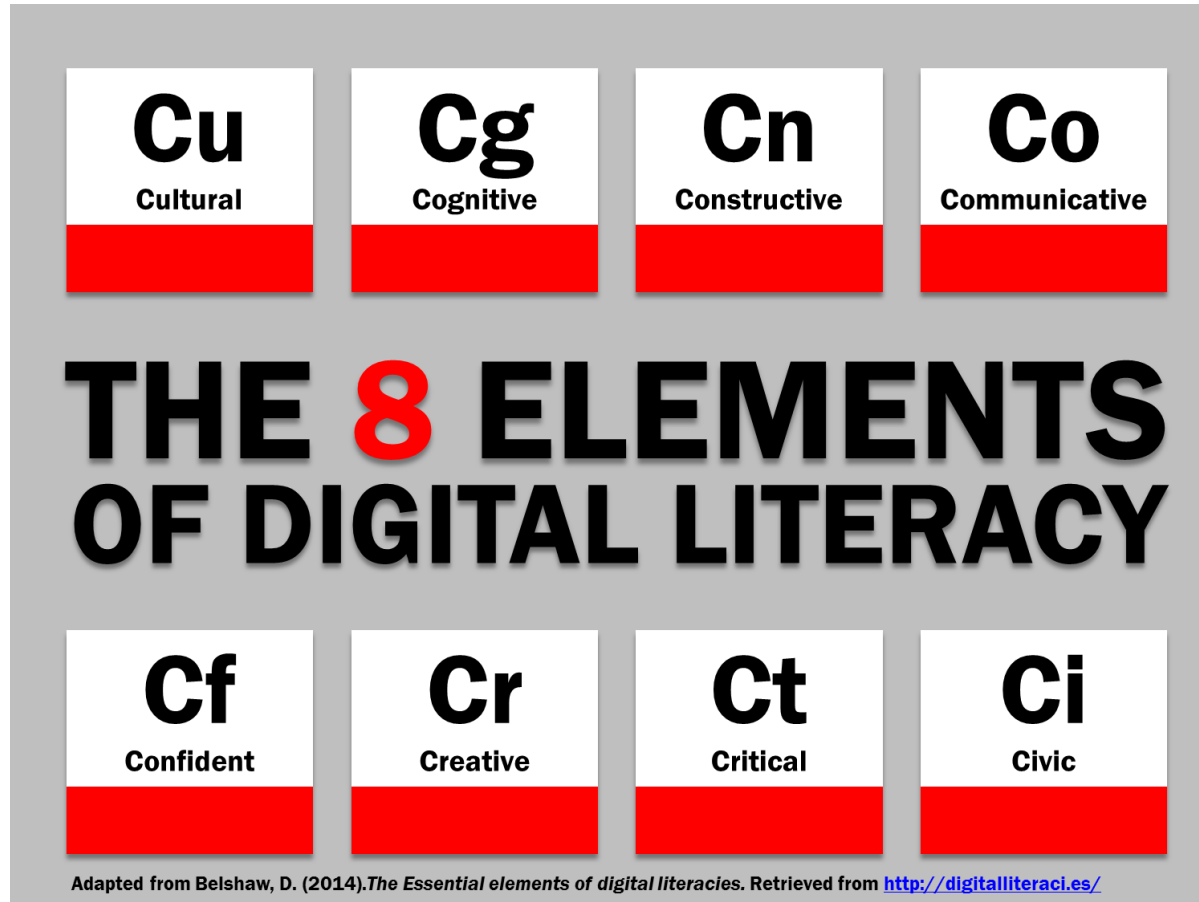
Cu
Cultural

Cg
Cognitive

Cn
Constructive

Co
Communicative

THE 8 ELEMENTS OF DIGITAL LITERACY

Cf
Confident

Cr
Creative

Ct
Critical

Ci
Civic

Adapted from Belshaw, D. (2014).The Essential elements of digital literacies. Retrieved from http://digitalliteraci.es/